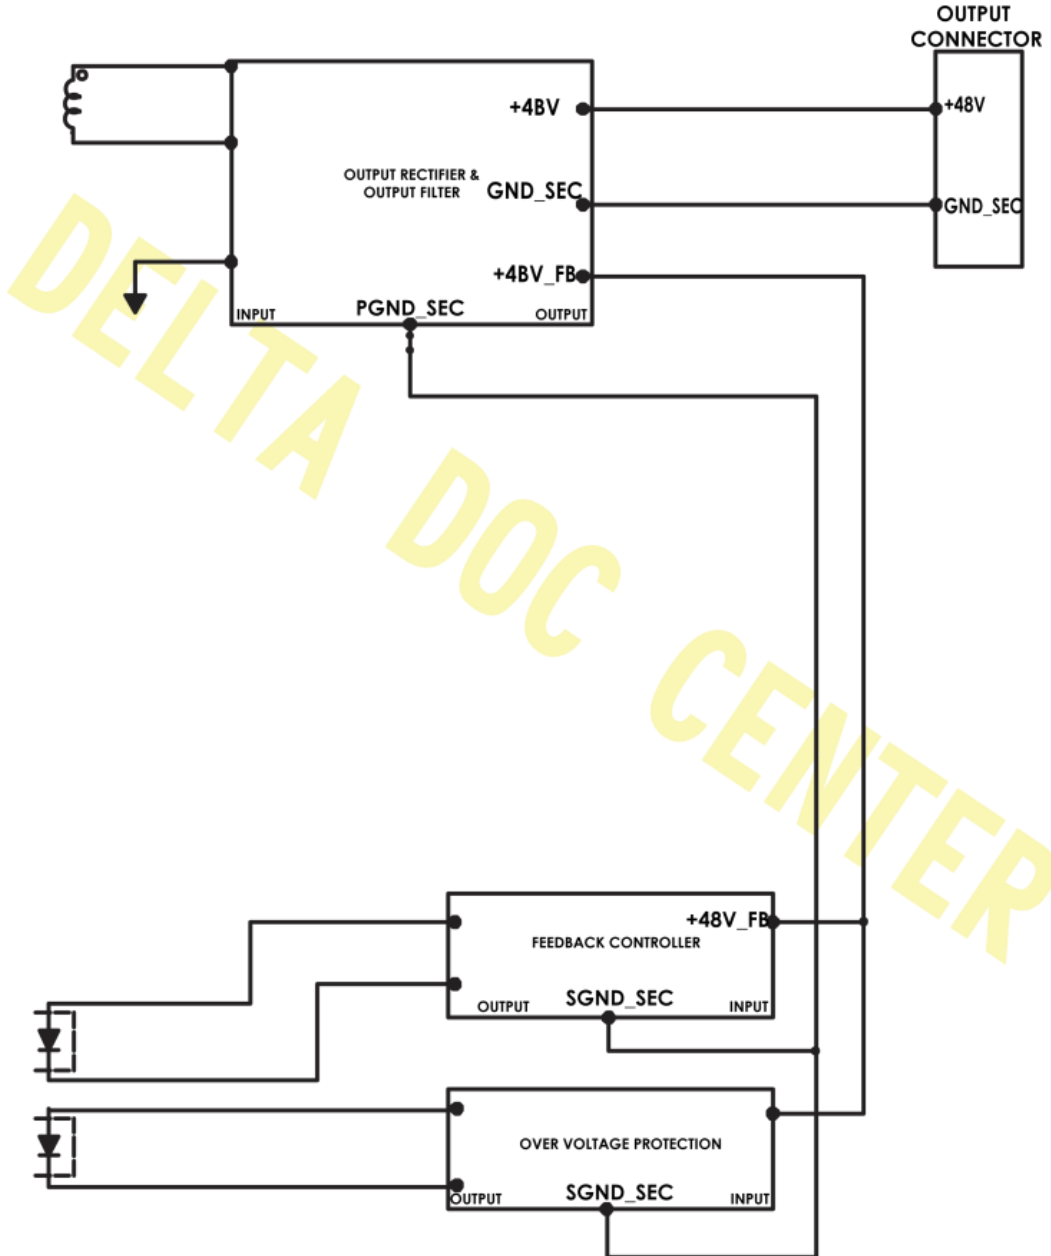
OUTPUT CONNECTOR

+48V

GND_SEC

+4BV

OUTPUT RECTIFIER & OUTPUT FILTER

GND_SEC

+4BV_FB

INPUT

PGND_SEC

OUTPUT

DELTA DOC CENTER

+48V_FB

FEEDBACK CONTROLLER

OUTPUT

SGND_SEC

INPUT

OVER VOLTAGE PROTECTION

OUTPUT

SGND_SEC

INPUT